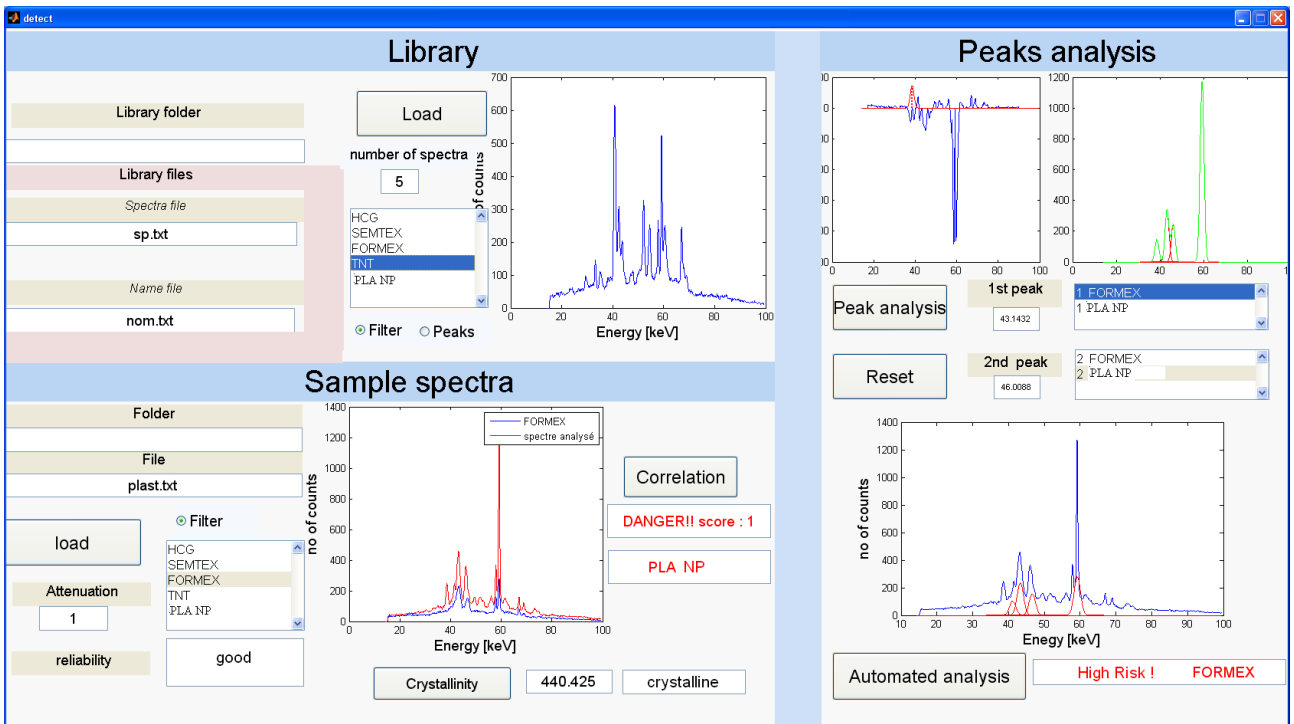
detect

Library

Library folder

Load

number of spectra

5

Library files

Spectra file

sp.txt

HCG
SEMTEX
FORMEX
TNT
PLA NP

Name file

nom.txt

Filter Peaks

700
600
500
400
300
200
100
0
0 20 40 60 80 100
Energy [keV]
of counts

Sample spectra

Folder

File

plast.txt

load

Filter

HCG
SEMTEX
FORMEX
TNT
PLA NP

Attenuation

1

reliability

good

1400
1200
1000
800
600
400
200
0
0 20 40 60 80 100
Energy [keV]
no of counts

FORMEX
spectre analysé

Correlation

DANGER!! score : 1

PLA NP

Crystallinity

440.425

crystalline

Peaks analysis

0 20 40 60 80 100

1200
1000
800
600
400
200
0
0 20 40 60 80 100

Peak analysis

1st peak

43.1432

1 FORMEX
1 PLA NP

Reset

2nd peak

46.0088

2 FORMEX
2 PLA NP

1400
1200
1000
800
600
400
200
0
10 20 30 40 50 60 70 80 90 100
Enegy [keV]
no of counts

Automated analysis

High Risk ! FORMEX